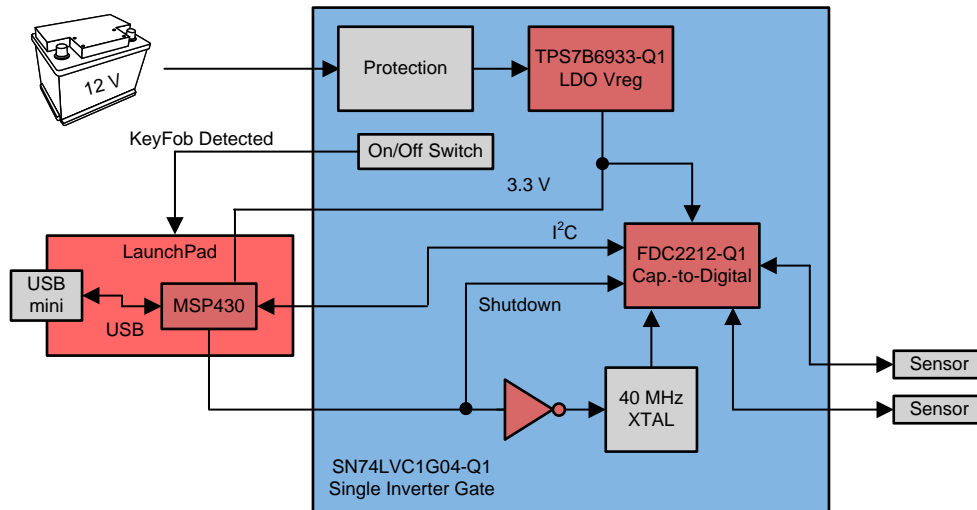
12 V

Protection

TPS7B6933-Q1
LDO Vreg

KeyFob Detected

On/Off Switch

3.3 V

$I^2C$

LaunchPad

FDC2212-Q1
Cap.-to-Digital

USB
mini

MSP430

USB

Shutdown

40 MHz
XTAL

Sensor

Sensor

SN74LVC1G04-Q1
Single Inverter Gate